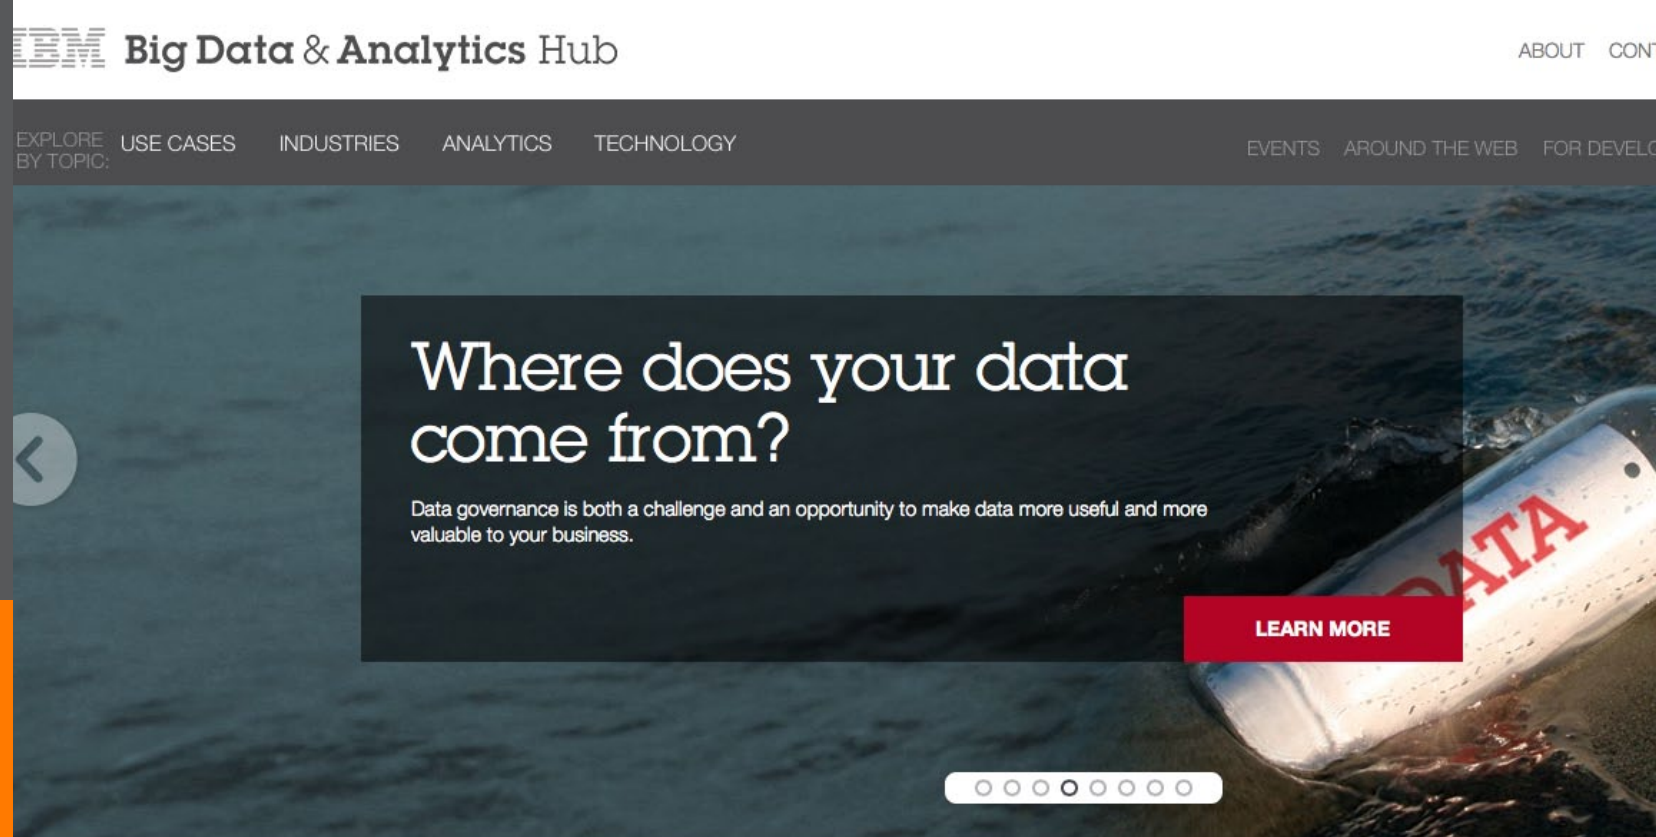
IBM Big Data & Analytics Hub

ABOUT CON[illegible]

EXPLORE BY TOPIC: USE CASES INDUSTRIES ANALYTICS TECHNOLOGY

EVENTS AROUND THE WEB FOR DEVEL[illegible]

Where does your data come from?

Data governance is both a challenge and an opportunity to make data more useful and more valuable to your business.

LEARN MORE

DATA